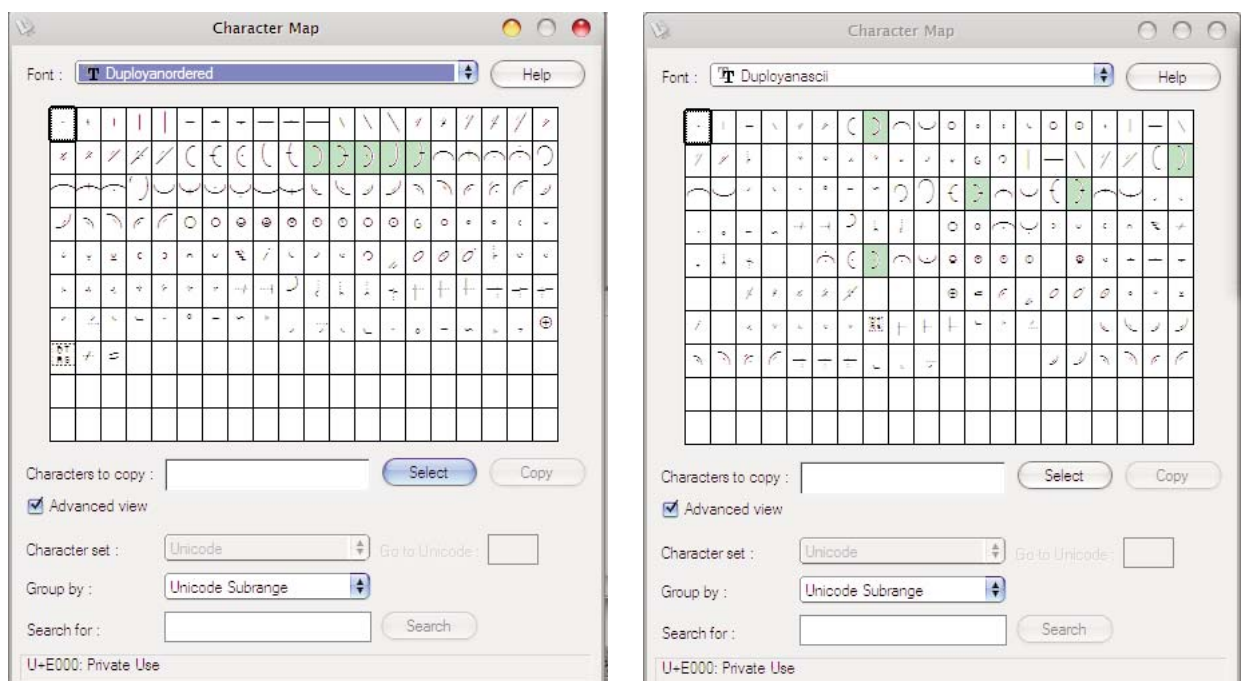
Character Map

Font : Duployanordered

Help

Characters to copy :

Select

Copy

Advanced view

Character set : Unicode

Go to Unicode :

Group by : Unicode Subrange

Search for :

Search

U+E000: Private Use

Character Map

Font : Duployanascii

Help

Characters to copy :

Select

Copy

Advanced view

Character set : Unicode

Go to Unicode :

Group by : Unicode Subrange

Search for :

Search

U+E000: Private Use